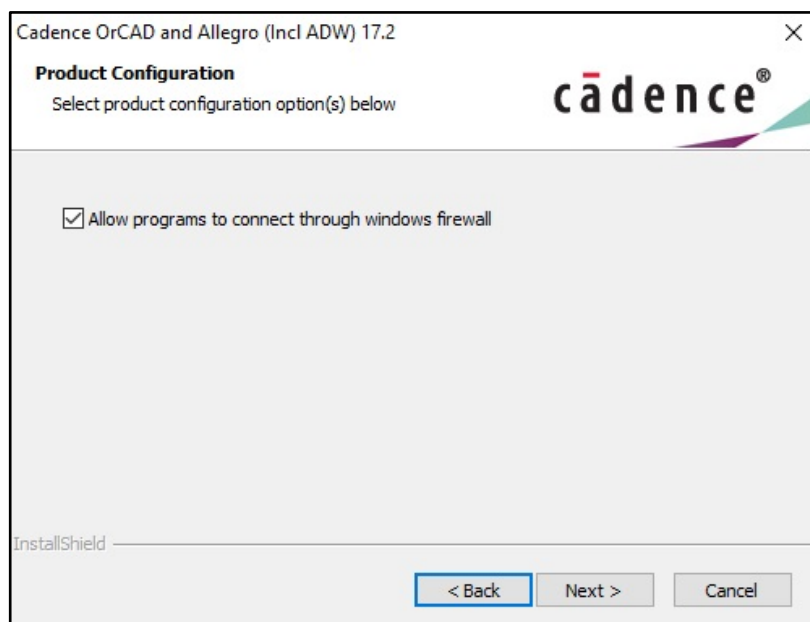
Cadence OrCAD and Allegro (Incl ADW) 17.2

Product Configuration

Select product configuration option(s) below

cādence®

☑ Allow programs to connect through windows firewall

InstallShield

< Back

Next >

Cancel